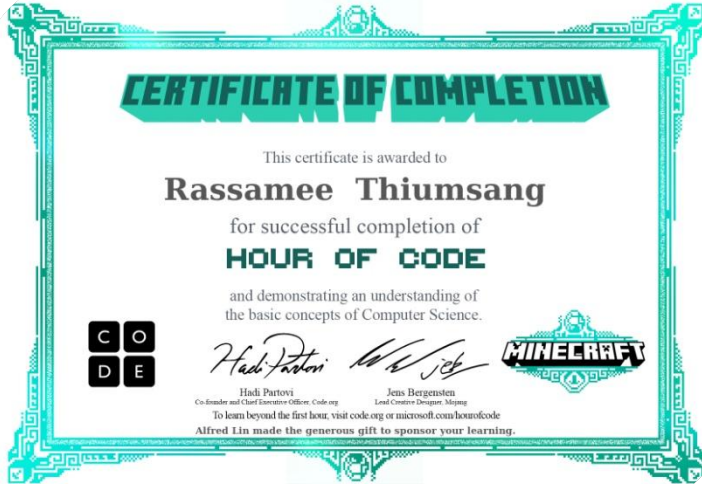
CERTIFICATE OF COMPLETION

This certificate is awarded to

Rassamee Thiumsang

for successful completion of

HOUR OF CODE

and demonstrating an understanding of the basic concepts of Computer Science.

C O D E

Hadi Partovi

Hadi Partovi
Co-founder and Chief Executive Officer, Code.org

Jens Bergensten
Lead Creative Designer, Mojang

MINECRAFT

To learn beyond the first hour, visit code.org or microsoft.com/hourofcode

Alfred Lin made the generous gift to sponsor your learning.